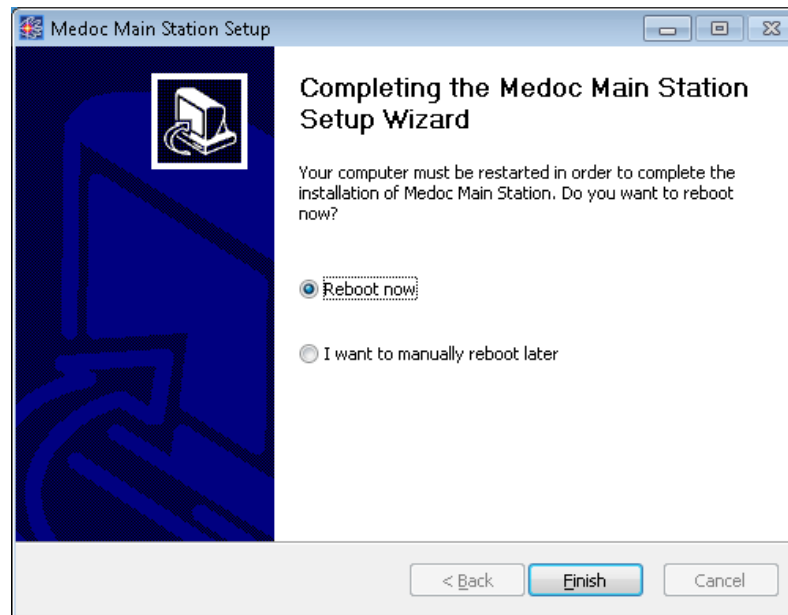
Medoc Main Station Setup

Completing the Medoc Main Station Setup Wizard

Your computer must be restarted in order to complete the installation of Medoc Main Station. Do you want to reboot now?

Reboot now

I want to manually reboot later

< Back
Finish
Cancel